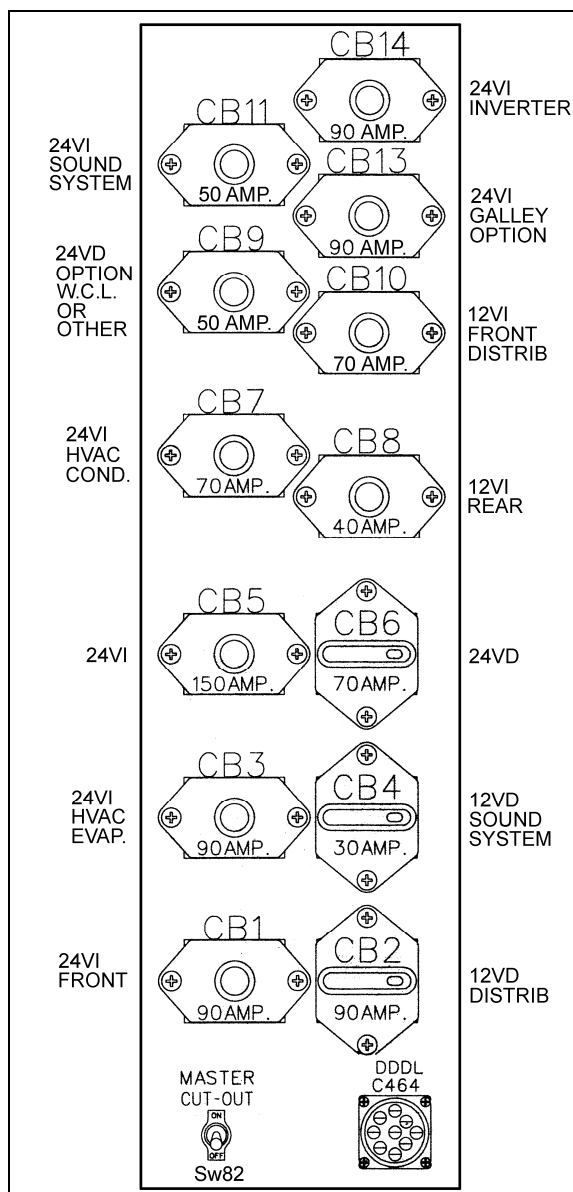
CB14
90 AMP.
24VI INVERTER

CB11
50 AMP.
24VI SOUND SYSTEM

CB13
90 AMP.
24VI GALLEY OPTION

CB9
50 AMP.
24VD OPTION W.C.L. OR OTHER

CB10
70 AMP.
12VI FRONT DISTRIB

CB7
70 AMP.
24VI HVAC COND.

CB8
40 AMP.
12VI REAR

CB5
150 AMP.
24VI

CB6
70 AMP.
24VD

CB3
90 AMP.
24VI HVAC EVAP.

CB4
30 AMP.
12VD SOUND SYSTEM

CB1
90 AMP.
24VI FRONT

CB2
90 AMP.
12VD DISTRIB

MASTER CUT-OUT
ON
OFF
Sw82

DDDL
C464